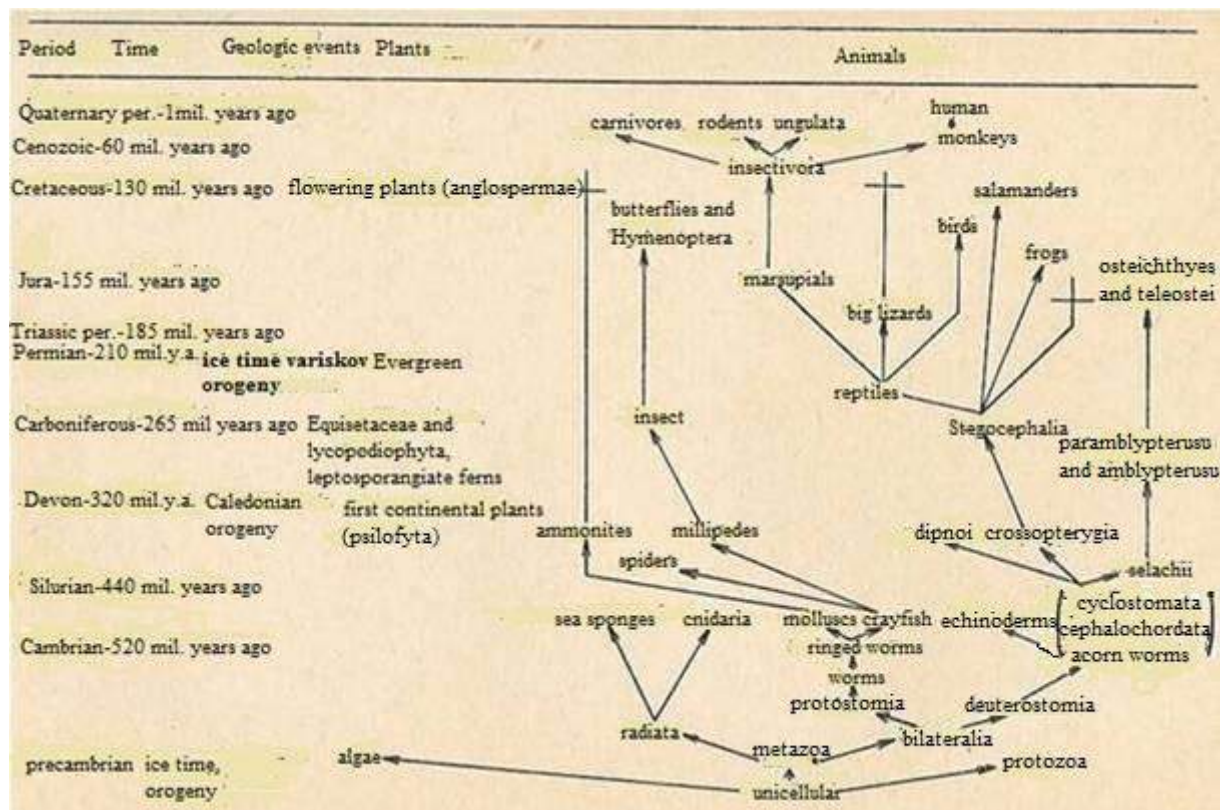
Period Time Geologic events Plants Animals

Quaternary per.-1mil. years ago
Cenozoic-60 mil. years ago
Cretaceous-130 mil. years ago flowering plants (anglospermae)
Jura-155 mil. years ago
Triassic per.-185 mil. years ago
Permian-210 mil.y.a. icė timė variskov orogeny Evergreen
Carboniferous-265 mil years ago Equisetaceae and lycopodiophyta, leptosporangiate ferns
Devon-320 mil.y.a. Caledonian orogeny first continental plants (psilofyta)
Silurian-440 mil. years ago
Cambrian-520 mil. years ago
precambrian ice time, orogeny

human
monkeys
carnivores rodents ungulata
insectivora
butterflies and Hymenoptera
salamanders
birds
frogs
osteichthyes and teleostei
marsupials
big lizards
reptiles
insect
Stegocephalia
paramblypterusu and amblypterusu
ammonites millipedes
dipnoi crossopterygia
spiders
selachii
sea sponges cnidaria
molluscs crayfish
echinoderms
cyclostomata
cephalochordata
acorn worms
ringed worms
worms
protostomia
deuterostomia
radiata
metazoa
bilateralia
algae
protozoa
unicellular